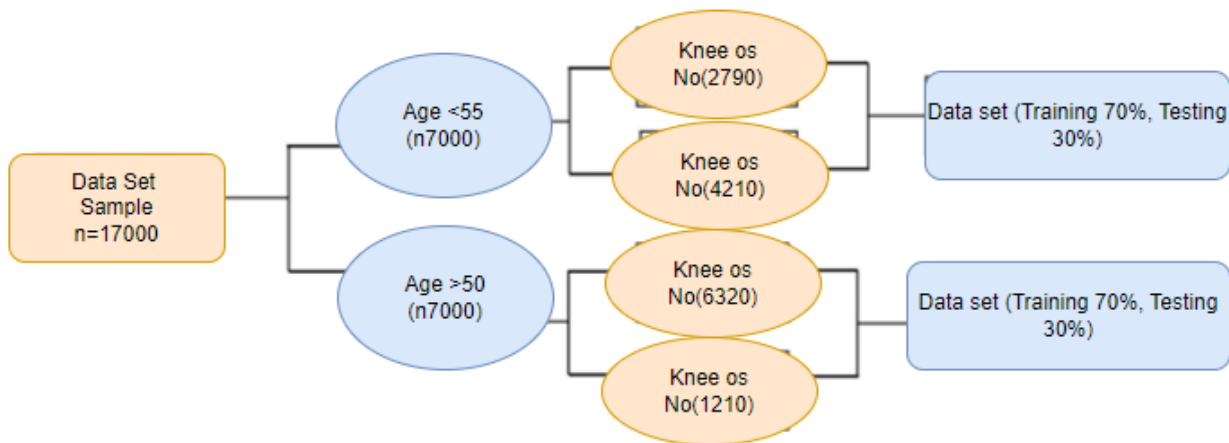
Data Set Sample n=17000

Age <55 (n7000)

Age >50 (n7000)

Knee os No(2790)

Knee os No(4210)

Knee os No(6320)

Knee os No(1210)

Data set (Training 70%, Testing 30%)

Data set (Training 70%, Testing 30%)